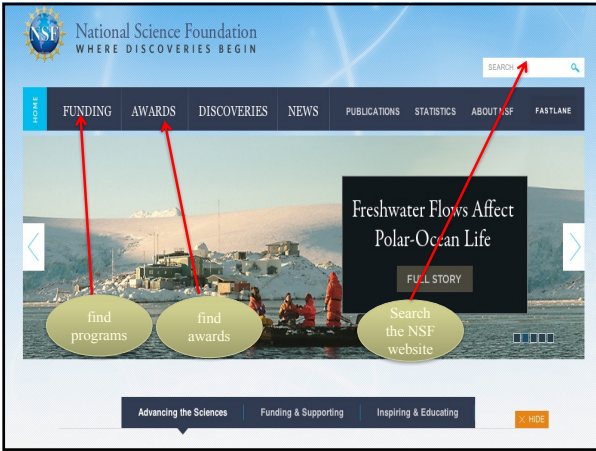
NSF National Science Foundation
WHERE DISCOVERIES BEGIN

SEARCH

HOME FUNDING AWARDS DISCOVERIES NEWS PUBLICATIONS STATISTICS ABOUT NSF FASTLANE

Freshwater Flows Affect Polar-Ocean Life

FULL STORY

find programs

find awards

Search the NSF website

Advancing the Sciences Funding & Supporting Inspiring & Educating

X HIDE